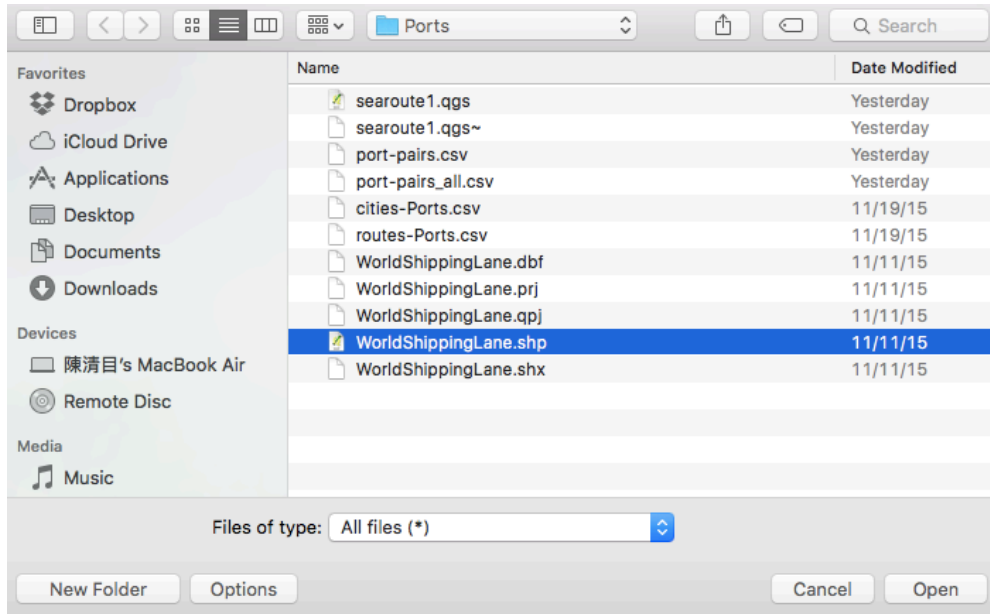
Ports

Search

Favorites

Dropbox

iCloud Drive

Applications

Desktop

Documents

Downloads

Devices

陳清目's MacBook Air

Remote Disc

Media

Music

| Name | Date Modified |
|---|---|
| searoute1.qgs | Yesterday |
| searoute1.qgs~ | Yesterday |
| port-pairs.csv | Yesterday |
| port-pairs_all.csv | Yesterday |
| cities-Ports.csv | 11/19/15 |
| routes-Ports.csv | 11/19/15 |
| WorldShippingLane.dbf | 11/11/15 |
| WorldShippingLane.prj | 11/11/15 |
| WorldShippingLane.qpj | 11/11/15 |
| WorldShippingLane.shp | 11/11/15 |
| WorldShippingLane.shx | 11/11/15 |

Files of type: All files (*)

New Folder

Options

Cancel

Open